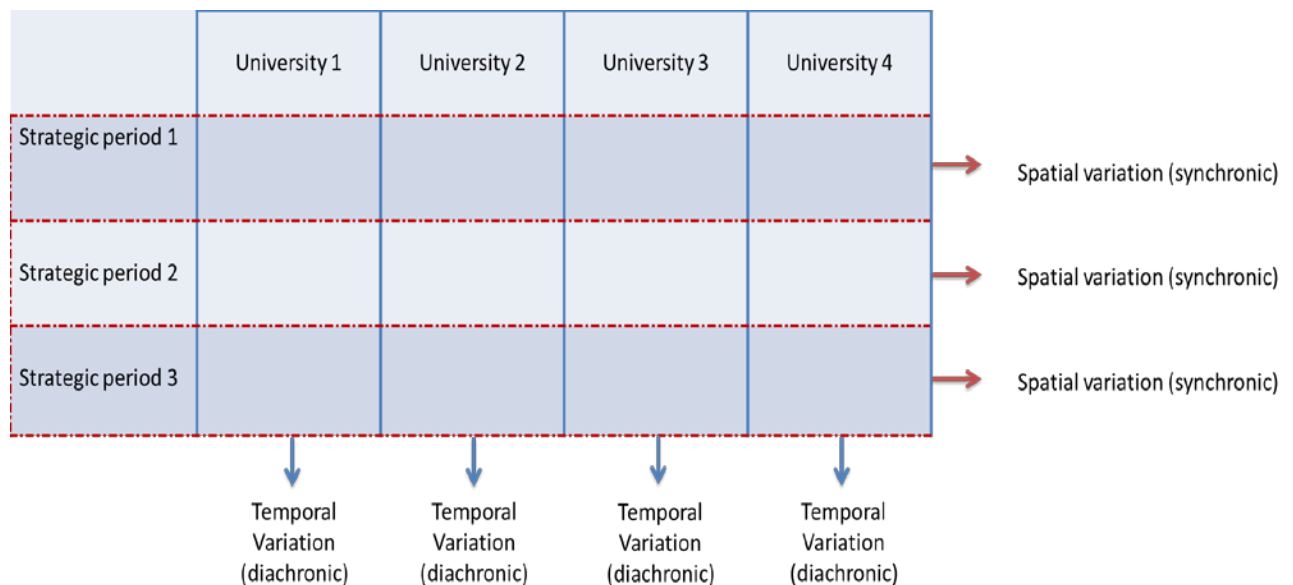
|  | University 1 | University 2 | University 3 | University 4 |
|---|---|---|---|---|
| Strategic period 1 |  |  |  |  |
| Strategic period 2 |  |  |  |  |
| Strategic period 3 |  |  |  |  |

Spatial variation (synchronic)

Spatial variation (synchronic)

Spatial variation (synchronic)

Temporal Variation (diachronic)

Temporal Variation (diachronic)

Temporal Variation (diachronic)

Temporal Variation (diachronic)